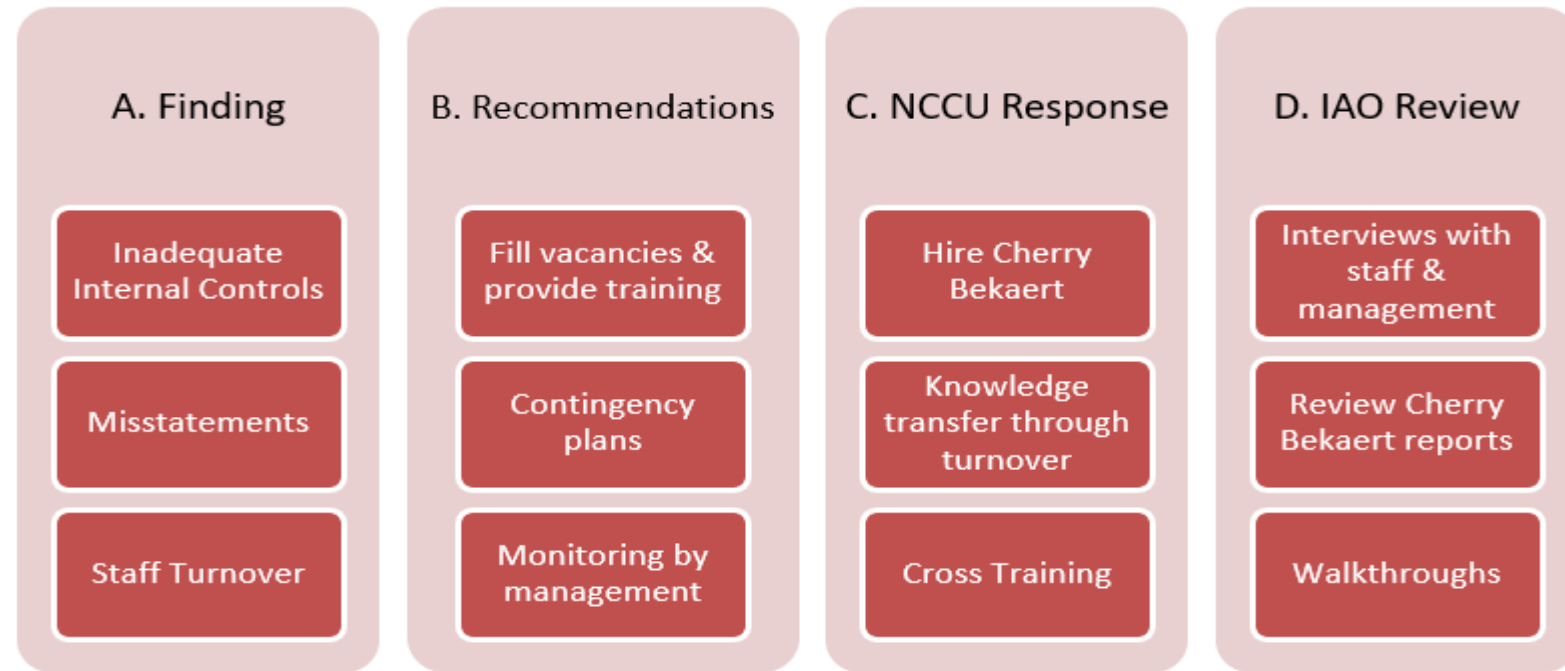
A. Finding

Inadequate Internal Controls

Misstatements

Staff Turnover

B. Recommendations

Fill vacancies & provide training

Contingency plans

Monitoring by management

C. NCCU Response

Hire Cherry Bekaert

Knowledge transfer through turnover

Cross Training

D. IAO Review

Interviews with staff & management

Review Cherry Bekaert reports

Walkthroughs